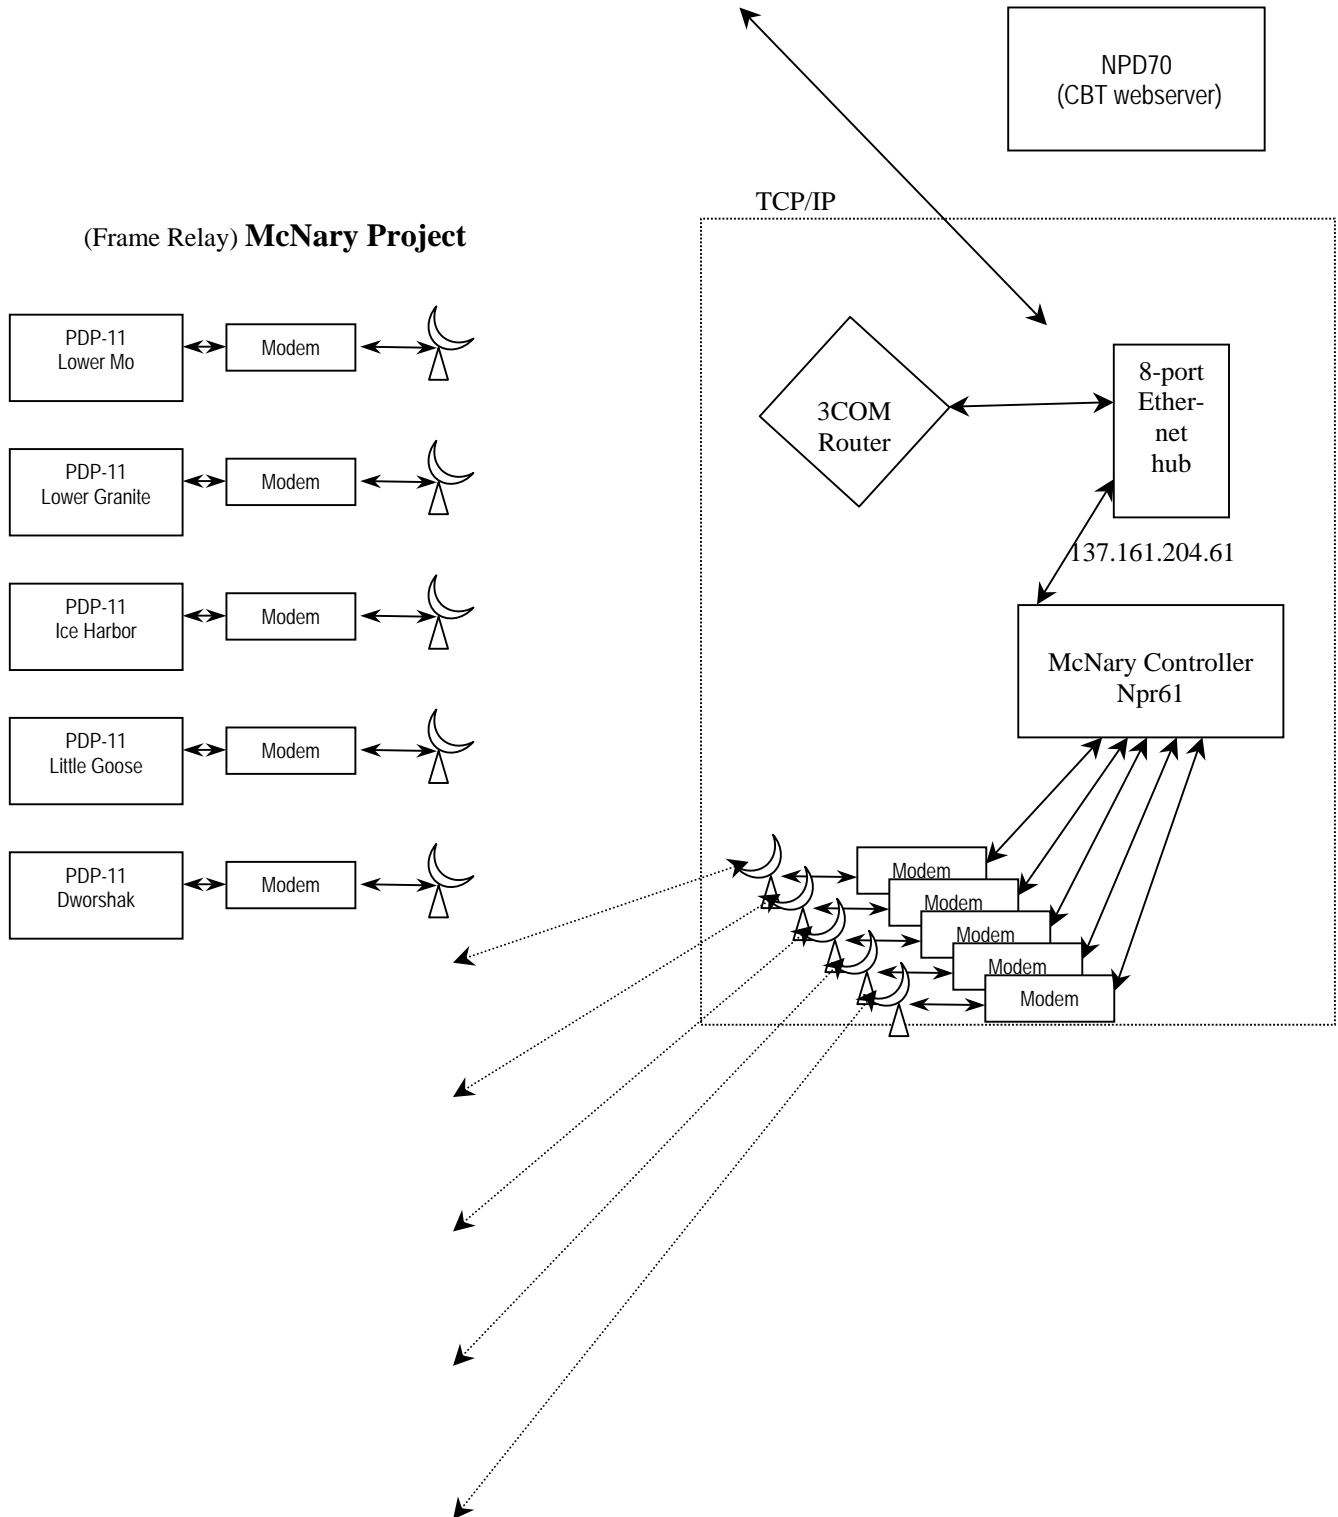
NPD70
(CBT webserver)

TCP/IP

(Frame Relay) **McNary Project**

PDP-11
Lower Mo

Modem

PDP-11
Lower Granite

Modem

PDP-11
Ice Harbor

Modem

PDP-11
Little Goose

Modem

PDP-11
Dworshak

Modem

3COM
Router

8-port
Ethernet
hub

137.161.204.61

McNary Controller
Npr61

Modem

Modem

Modem

Modem

Modem